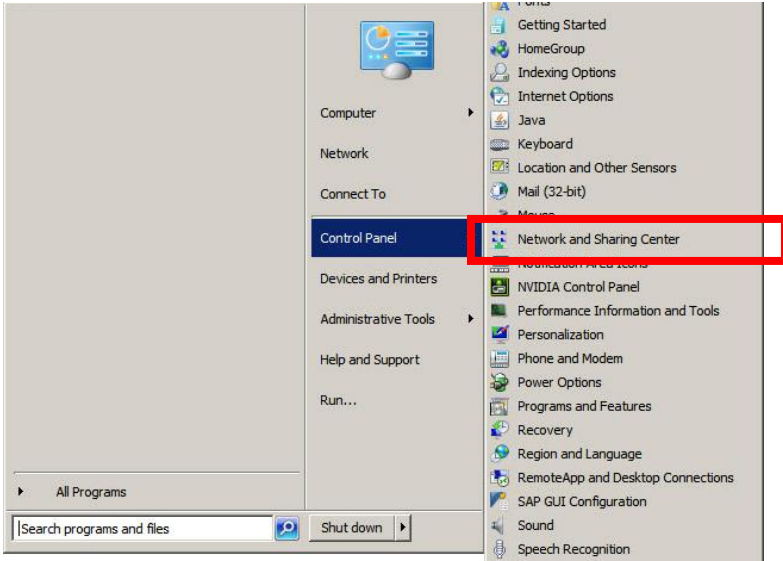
Fonts
Getting Started
HomeGroup
Indexing Options
Internet Options
Java
Keyboard
Location and Other Sensors
Mail (32-bit)
Mouse
Network and Sharing Center
Notification Area Icons
NVIDIA Control Panel
Performance Information and Tools
Personalization
Phone and Modem
Power Options
Programs and Features
Recovery
Region and Language
RemoteApp and Desktop Connections
SAP GUI Configuration
Sound
Speech Recognition

Computer
Network
Connect To
Control Panel
Devices and Printers
Administrative Tools
Help and Support
Run...

All Programs
Search programs and files
Shut down